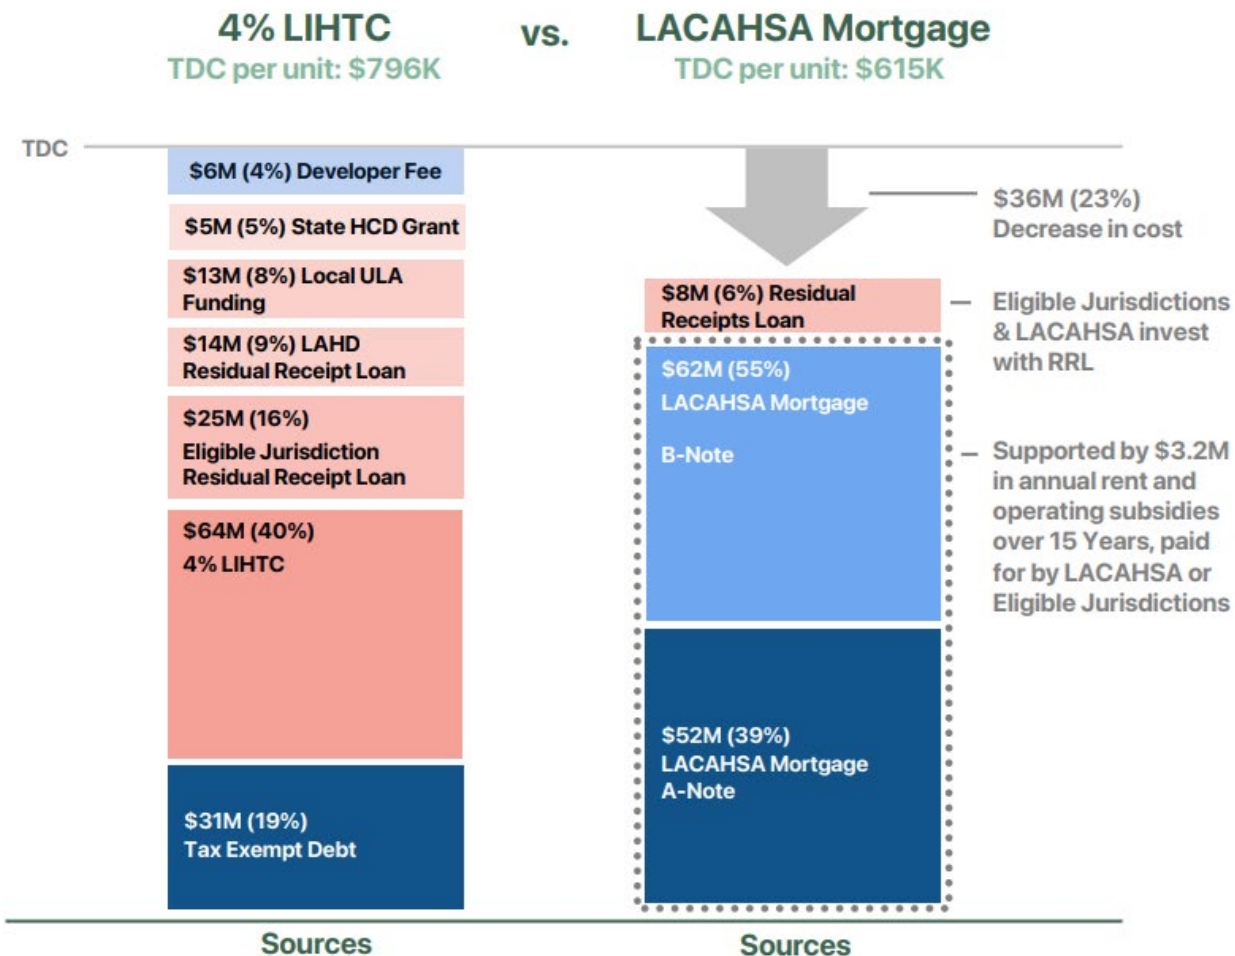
4% LIHTC
TDC per unit: $796K

vs.

LACAHSA Mortgage
TDC per unit: $615K

TDC

$6M (4%) Developer Fee

$5M (5%) State HCD Grant

$13M (8%) Local ULA Funding

$14M (9%) LAHD Residual Receipt Loan

$25M (16%) Eligible Jurisdiction Residual Receipt Loan

$64M (40%) 4% LIHTC

$31M (19%) Tax Exempt Debt

Sources

$36M (23%) Decrease in cost

$8M (6%) Residual Receipts Loan

Eligible Jurisdictions & LACAHSA invest with RRL

$62M (55%) LACAHSA Mortgage B-Note

Supported by $3.2M in annual rent and operating subsidies over 15 Years, paid for by LACAHSA or Eligible Jurisdictions

$52M (39%) LACAHSA Mortgage A-Note

Sources